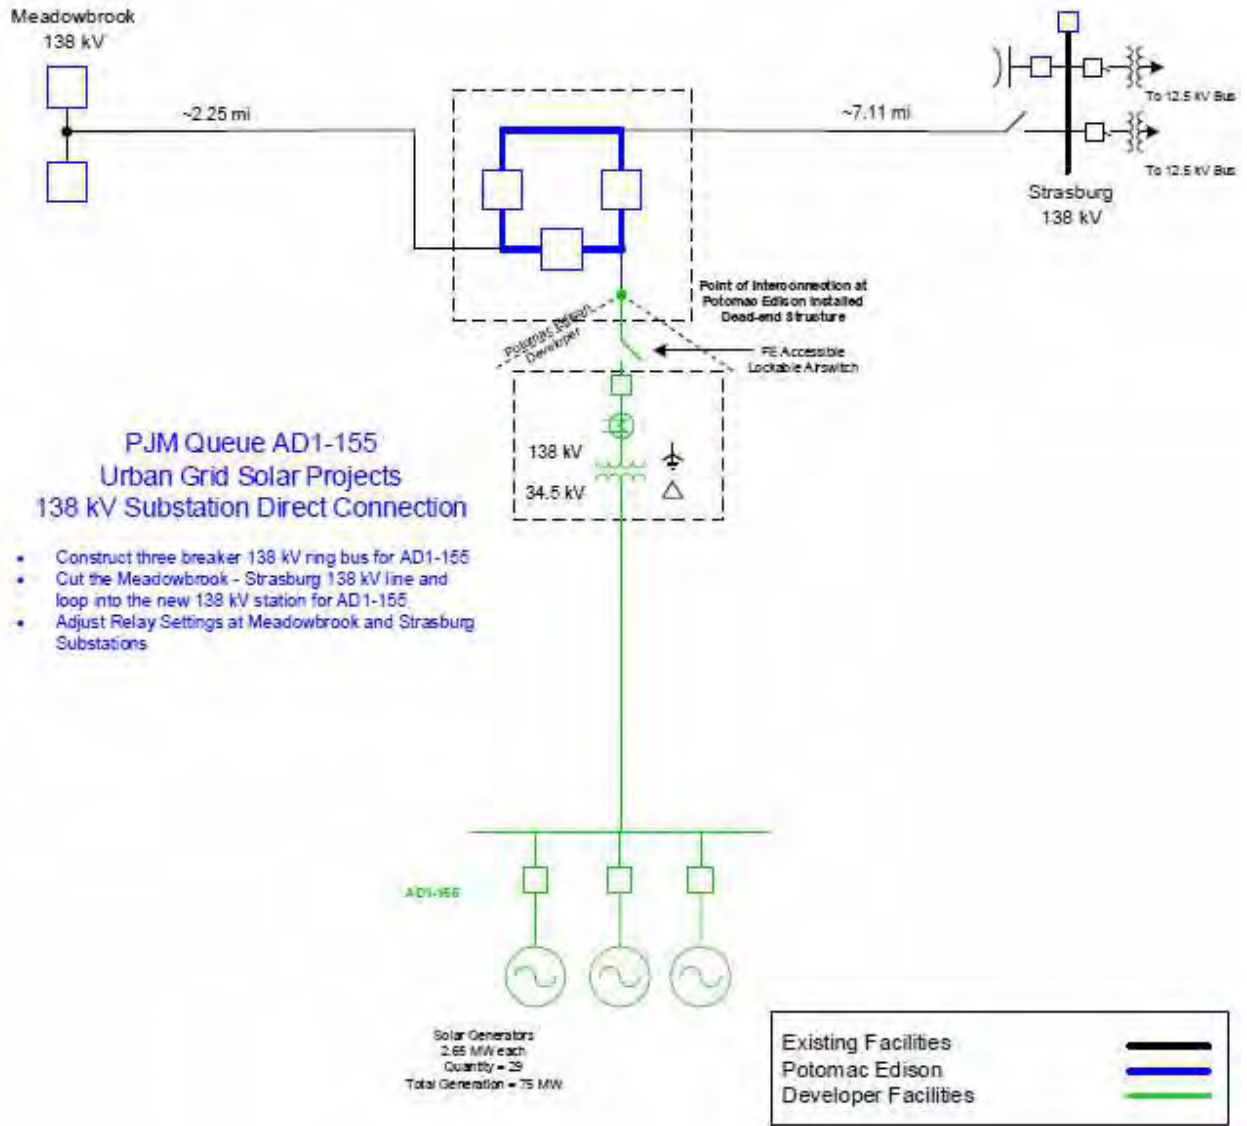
Meadowbrook
138 kV

~2.25 mi

~7.11 mi

To 12.5 kV Bus

To 12.5 kV Bus

Strasburg
138 kV

Point of Interconnection at Potomac Edison Installed Dead-end Structure

Potomac Edison
Developer

FE Accessible Lockable Airswitch

138 kV

34.5 kV

PJM Queue AD1-155
Urban Grid Solar Projects
138 kV Substation Direct Connection

• Construct three breaker 138 kV ring bus for AD1-155
• Cut the Meadowbrook - Strasburg 138 kV line and loop into the new 138 kV station for AD1-155
• Adjust Relay Settings at Meadowbrook and Strasburg Substations

AD1-155

Solar Generators
2.65 MW each
Quantity = 29
Total Generation = 75 MW

Existing Facilities
Potomac Edison
Developer Facilities